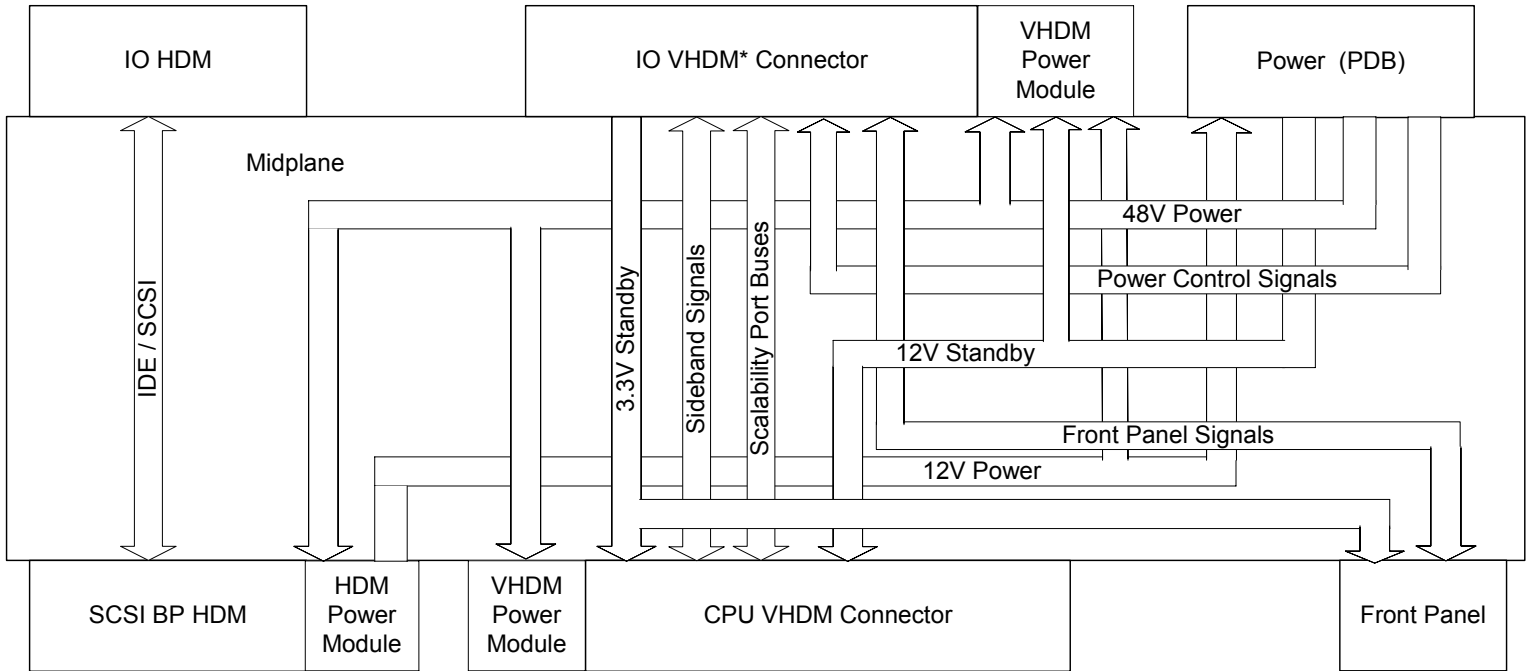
IO HDM

IO VHDM* Connector

VHDM Power Module

Power (PDB)

Midplane

IDE / SCSI

3.3V Standby

Sideband Signals

Scalability Port Buses

48V Power

Power Control Signals

12V Standby

Front Panel Signals

12V Power

SCSI BP HDM

HDM Power Module

VHDM Power Module

CPU VHDM Connector

Front Panel